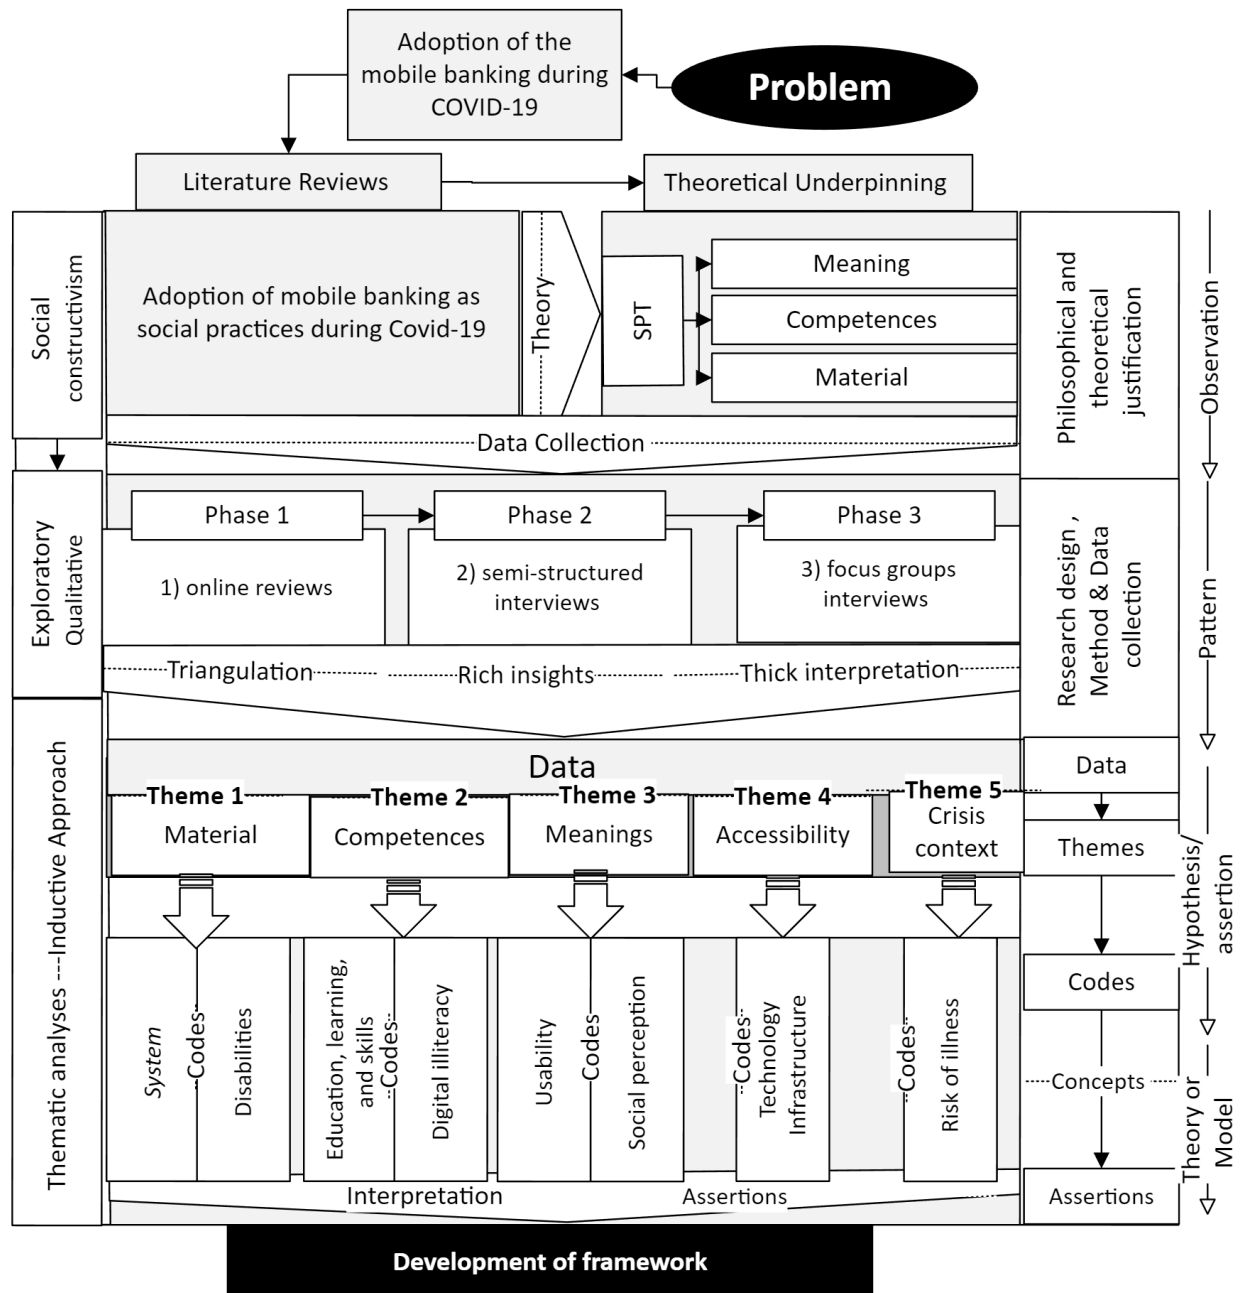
Adoption of the mobile banking during COVID-19

Problem

Literature Reviews

Theoretical Underpinning

Social constructivism

Adoption of mobile banking as social practices during Covid-19

Theory

SPT

Meaning

Competences

Material

Philosophical and theoretical justification

Observation

Data Collection

Exploratory Qualitative

Phase 1

Phase 2

Phase 3

1) online reviews

2) semi-structured interviews

3) focus groups interviews

Research design , Method & Data collection

Pattern

Triangulation

Rich insights

Thick interpretation

Thematic analyses ---Inductive Approach

Data

Theme 1 Material

Theme 2 Competences

Theme 3 Meanings

Theme 4 Accessibility

Theme 5 Crisis context

Data

Themes

Hypothesis/ assertion

System

Codes

Disabilities

Education, learning, and skills

Codes

Digital illiteracy

Usability

Codes

Social perception

Codes

Technology Infrastructure

Codes

Risk of illness

Codes

Concepts

Theory or Model

Interpretation

Assertions

Assertions

Development of framework